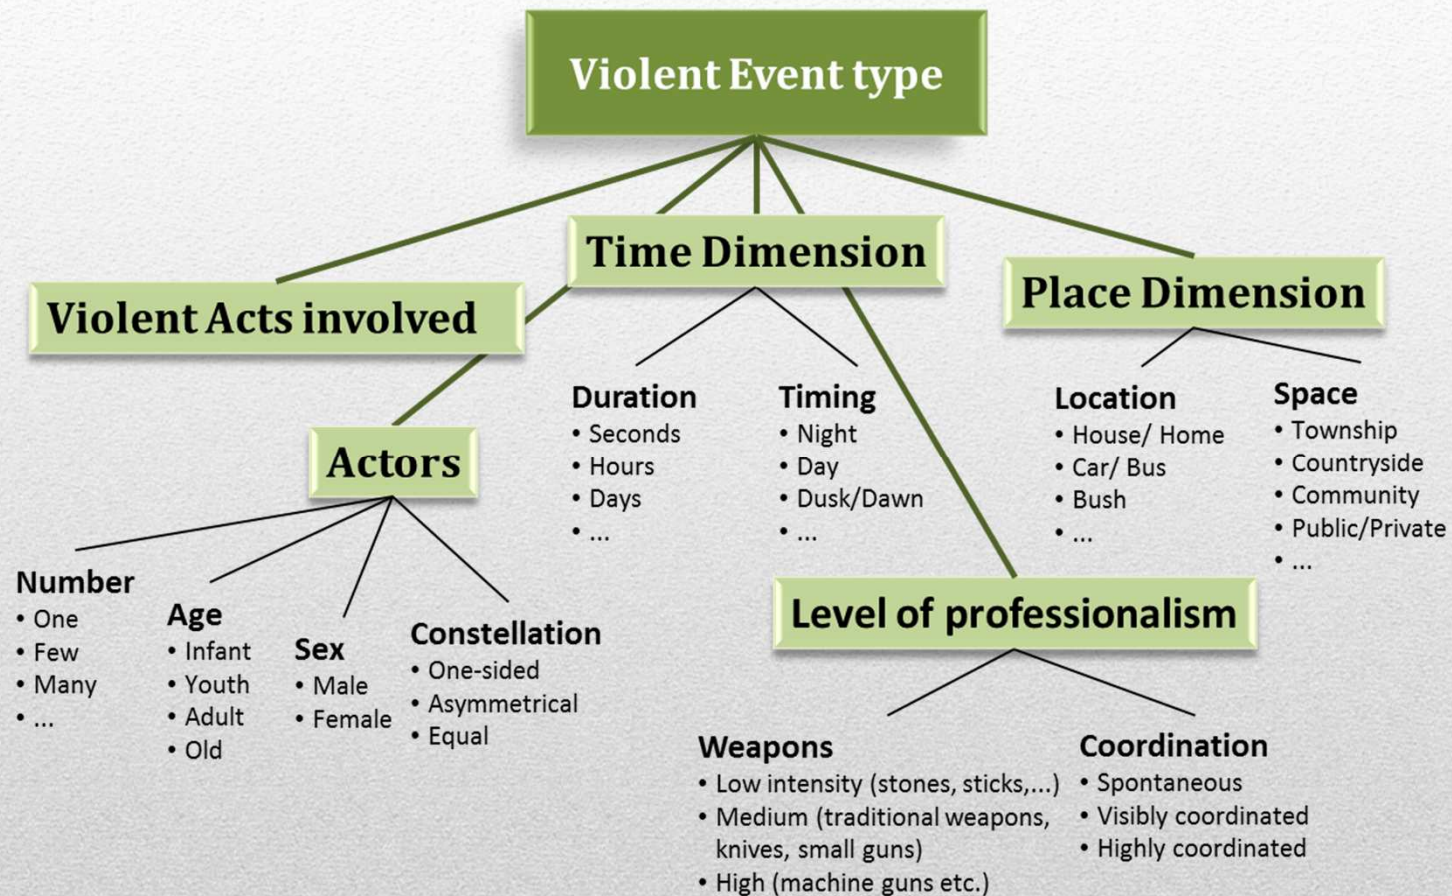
Violent Event type

Violent Acts involved

Time Dimension

Place Dimension

Duration
• Seconds
• Hours
• Days
• ...

Timing
• Night
• Day
• Dusk/Dawn
• ...

Location
• House/ Home
• Car/ Bus
• Bush
• ...

Space
• Township
• Countryside
• Community
• Public/Private
• ...

Actors

Number
• One
• Few
• Many
• ...

Age
• Infant
• Youth
• Adult
• Old

Sex
• Male
• Female

Constellation
• One-sided
• Asymmetrical
• Equal

Level of professionalism

Weapons
• Low intensity (stones, sticks,...)
• Medium (traditional weapons, knives, small guns)
• High (machine guns etc.)

Coordination
• Spontaneous
• Visibly coordinated
• Highly coordinated